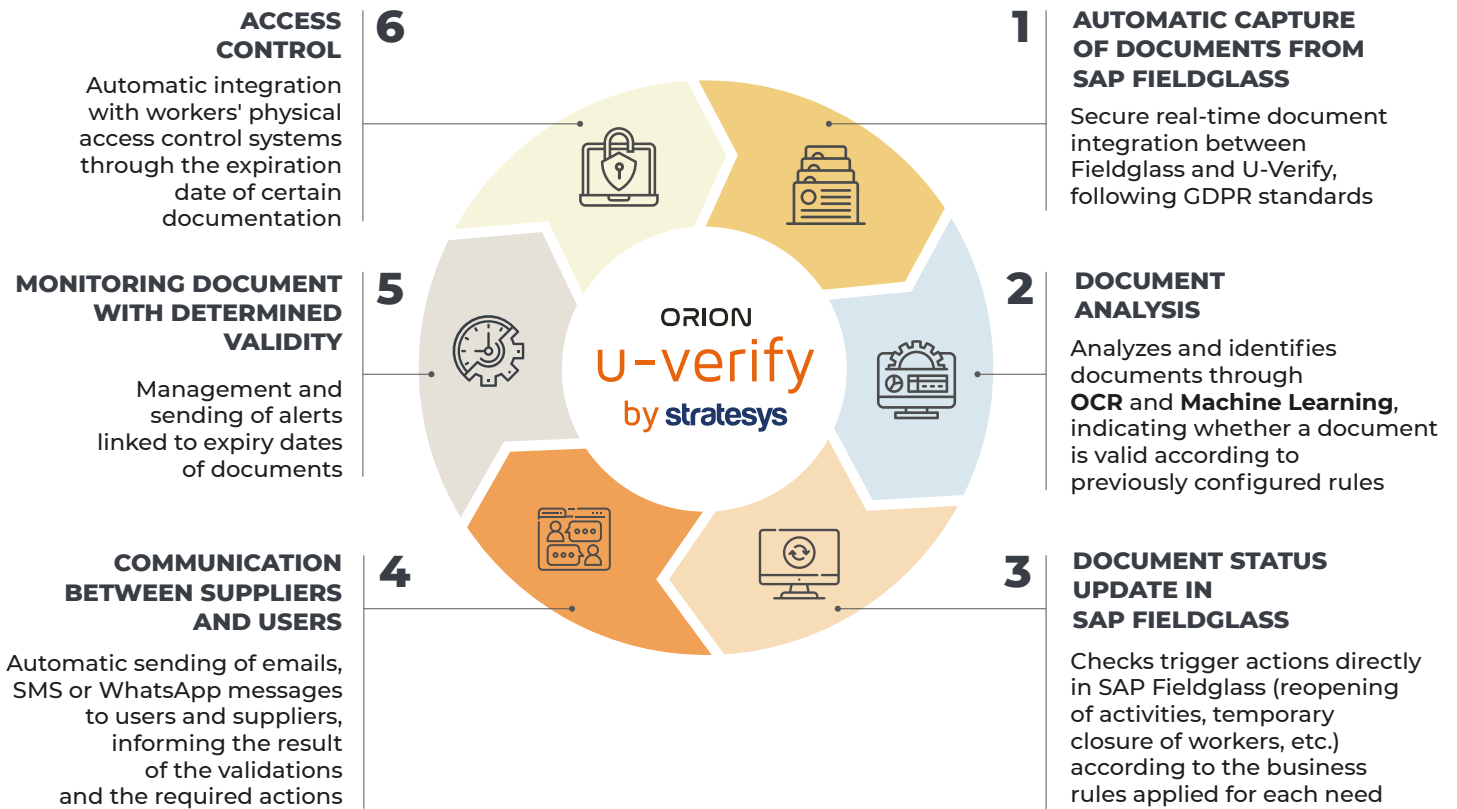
ORION
u-verify
by stratesys

1
AUTOMATIC CAPTURE OF DOCUMENTS FROM SAP FIELDGLASS

Secure real-time document integration between Fieldglass and U-Verify, following GDPR standards

2
DOCUMENT ANALYSIS

Analyzes and identifies documents through **OCR** and **Machine Learning**, indicating whether a document is valid according to previously configured rules

3
DOCUMENT STATUS UPDATE IN SAP FIELDGLASS

Checks trigger actions directly in SAP Fieldglass (reopening of activities, temporary closure of workers, etc.) according to the business rules applied for each need

4
COMMUNICATION BETWEEN SUPPLIERS AND USERS

Automatic sending of emails, SMS or WhatsApp messages to users and suppliers, informing the result of the validations and the required actions

5
MONITORING DOCUMENT WITH DETERMINED VALIDITY

Management and sending of alerts linked to expiry dates of documents

6
ACCESS CONTROL

Automatic integration with workers' physical access control systems through the expiration date of certain documentation